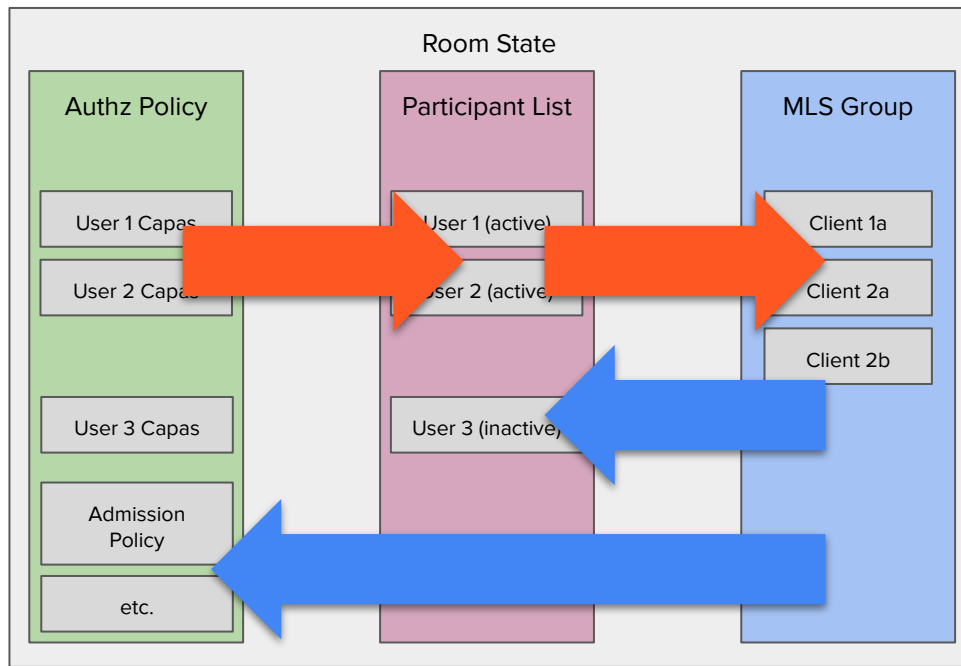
Room State

Authz Policy

User 1 Capas

User 2 Capas

User 3 Capas

Admission Policy

etc.

Participant List

User 1 (active)

User 2 (active)

User 3 (inactive)

MLS Group

Client 1a

Client 2a

Client 2b